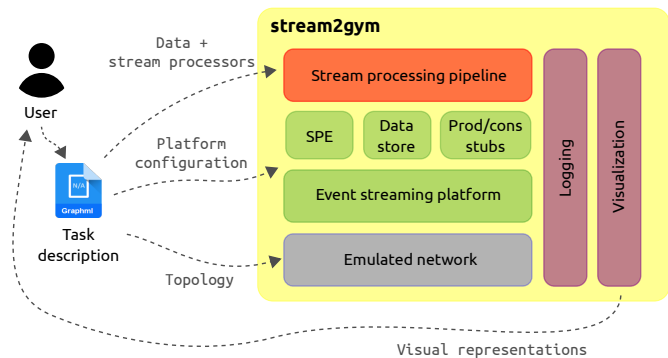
stream2gym

Data + stream processors

Stream processing pipeline

User

Platform configuration

SPE

Data store

Prod/cons stubs

N/A

GraphmI

Event streaming platform

Logging

Visualization

Task description

Topology

Emulated network

Visual representations